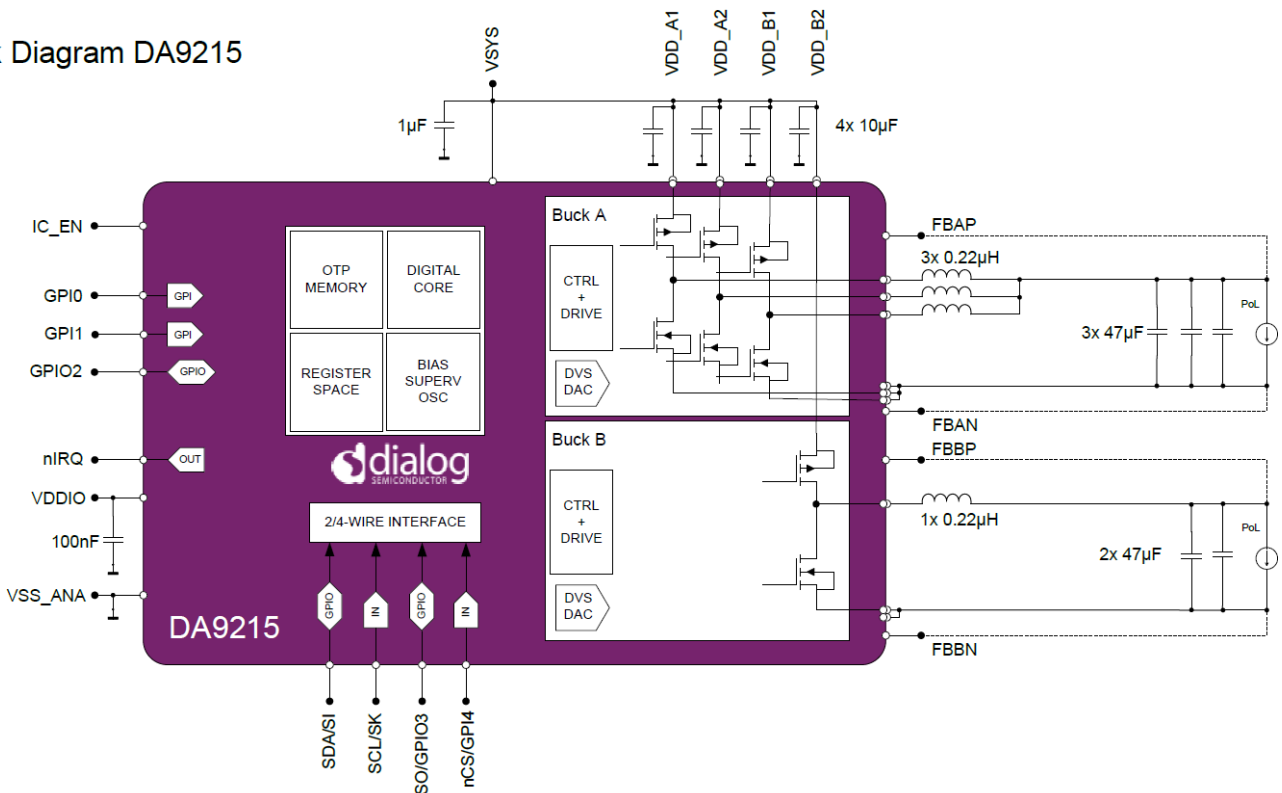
Diagram DA9215

VSYS
VDD_A1
VDD_A2
VDD_B1
VDD_B2
1µF
4x 10µF

IC_EN
GPI0
GPI
GPI1
GPI
GPIO2
GPIO
nIRQ
OUT
VDDIO
100nF
VSS_ANA

OTP MEMORY
DIGITAL CORE
REGISTER SPACE
BIAS SUPERV OSC

dialog
SEMICONDUCTOR

2/4-WIRE INTERFACE

GPIO
IN
GPIO
IN

DA9215

SDA/SI
SCL/SK
SO/GPIO3
nCS/GPI4

Buck A
CTRL + DRIVE
DVS DAC

Buck B
CTRL + DRIVE
DVS DAC

FBAP
3x 0.22µH
3x 47µF
PoL
FBAN

FBBP
1x 0.22µH
2x 47µF
PoL
FBBN